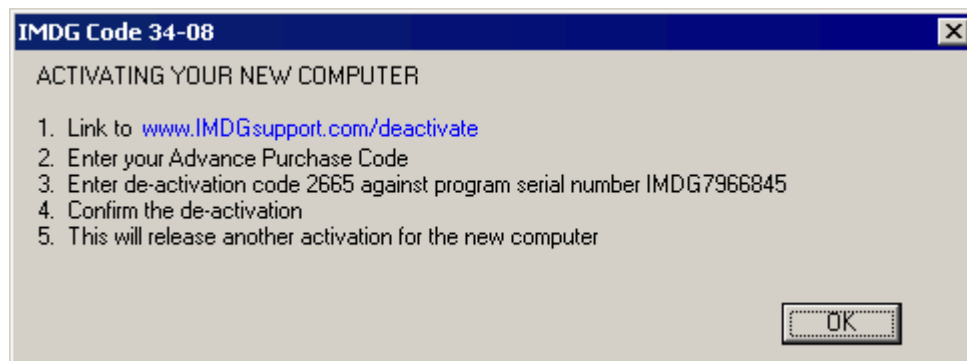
IMDG Code 34-08

ACTIVATING YOUR NEW COMPUTER

1. Link to www.IMDGsupport.com/deactivate
2. Enter your Advance Purchase Code
3. Enter de-activation code 2665 against program serial number IMDG7966845
4. Confirm the de-activation
5. This will release another activation for the new computer

OK